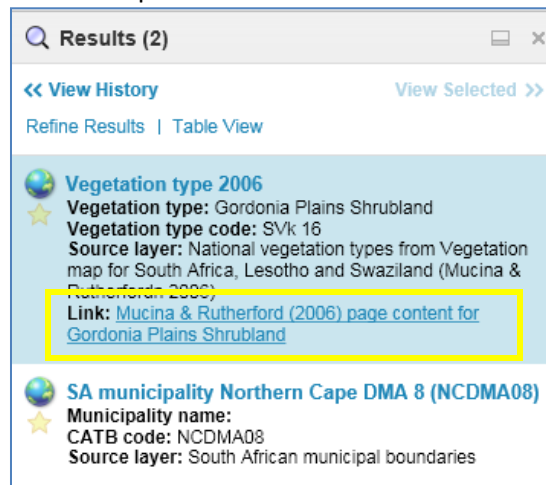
Results (2)

« View History

View Selected »

Refine Results | Table View

Vegetation type 2006
Vegetation type: Gordonia Plains Shrubland
Vegetation type code: SVk 16
Source layer: National vegetation types from Vegetation map for South Africa, Lesotho and Swaziland (Mucina & Rutherford 2006)
Link: Mucina & Rutherford (2006) page content for Gordonia Plains Shrubland

SA municipality Northern Cape DMA 8 (NCDMA08)
Municipality name:
CATB code: NCDMA08
Source layer: South African municipal boundaries